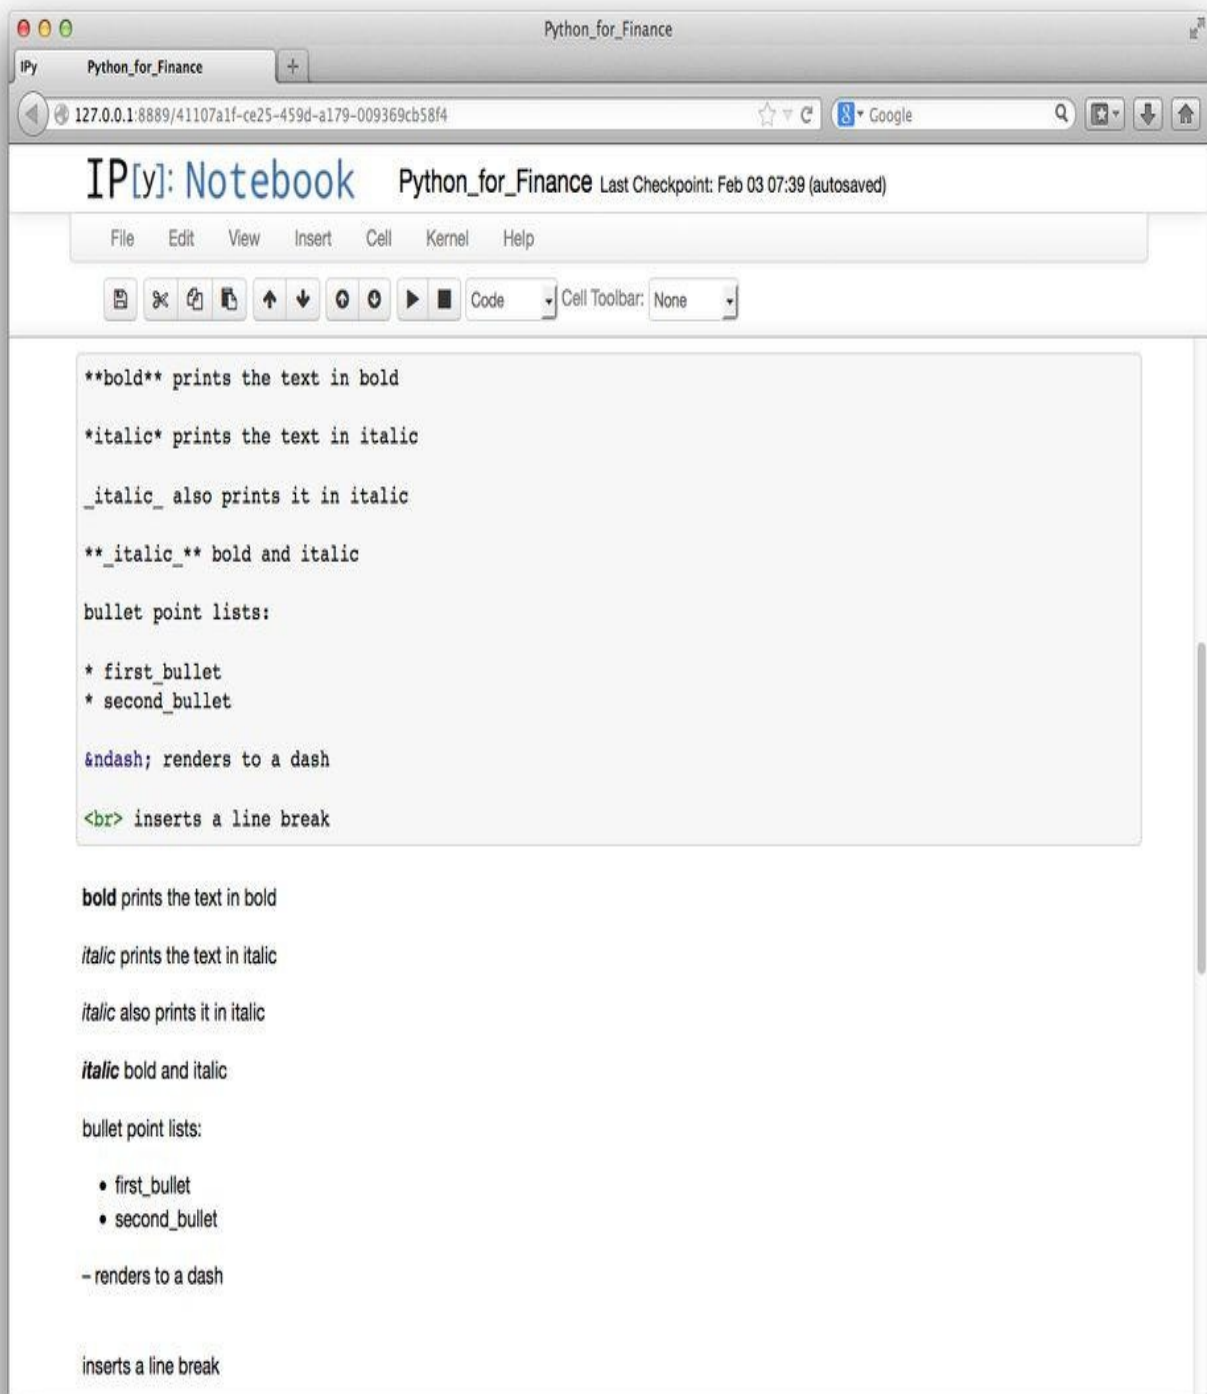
Python_for_Finance

IPy Python_for_Finance +

127.0.0.1:8889/41107a1f-ce25-459d-a179-009369cb58f4

Google

IP[y]: Notebook Python_for_Finance Last Checkpoint: Feb 03 07:39 (autosaved)

File Edit View Insert Cell Kernel Help

Code Cell Toolbar: None

\*\*bold\*\* prints the text in bold

\*italic\* prints the text in italic

\_italic\_ also prints it in italic

\*\*\_italic\_\*\* bold and italic

bullet point lists:

\* first\_bullet
\* second\_bullet

&ndash; renders to a dash

<br> inserts a line break

**bold** prints the text in bold

*italic* prints the text in italic

*italic* also prints it in italic

***italic*** bold and italic

bullet point lists:

- first\_bullet
- second\_bullet

– renders to a dash

inserts a line break